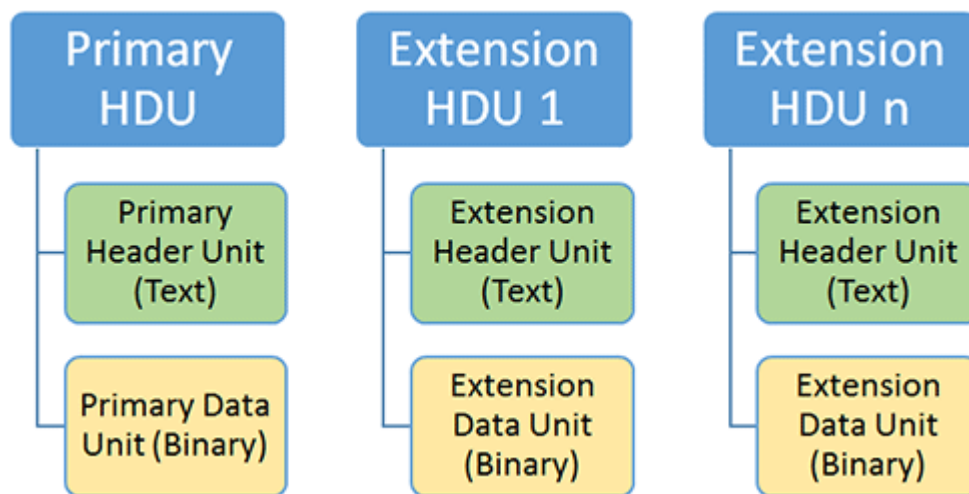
Primary HDU

Primary Header Unit (Text)

Primary Data Unit (Binary)

Extension HDU 1

Extension Header Unit (Text)

Extension Data Unit (Binary)

Extension HDU n

Extension Header Unit (Text)

Extension Data Unit (Binary)